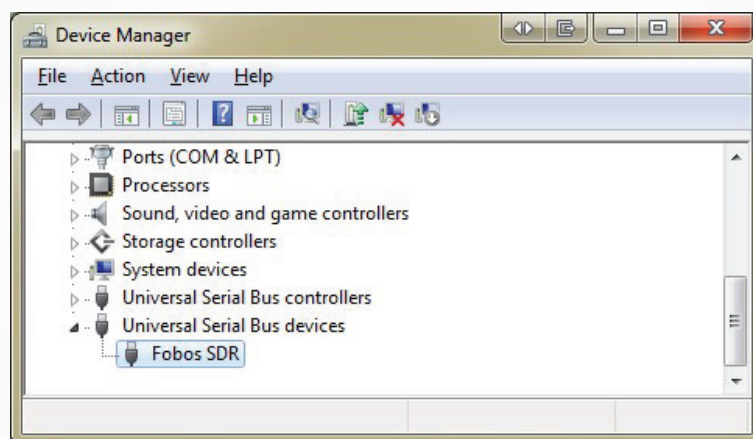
Device Manager

File Action View Help

Ports (COM & LPT)
Processors
Sound, video and game controllers
Storage controllers
System devices
Universal Serial Bus controllers
Universal Serial Bus devices
Fobos SDR